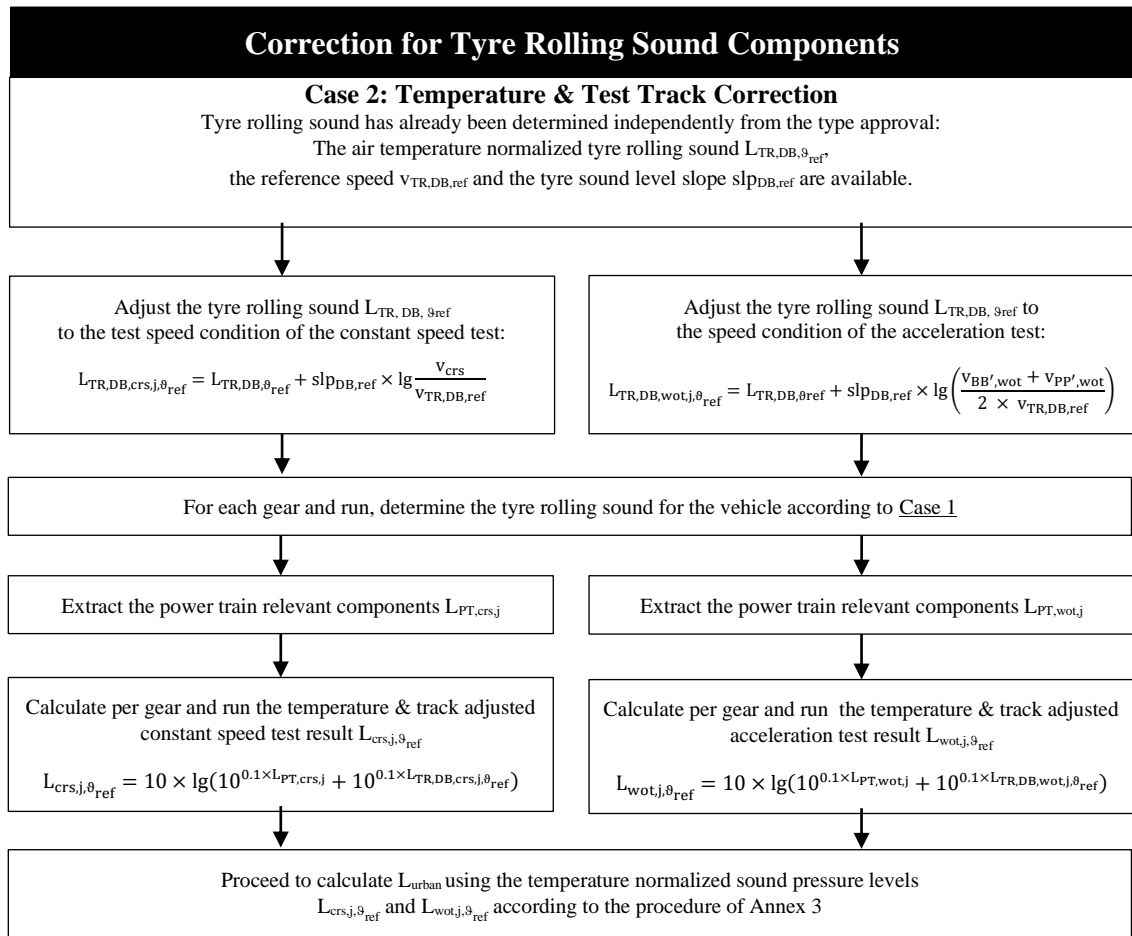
Correction for Tyre Rolling Sound Components

Case 2: Temperature & Test Track Correction

Tyre rolling sound has already been determined independently from the type approval: The air temperature normalized tyre rolling sound $L_{TR,DB,\vartheta_{ref}}$, the reference speed $v_{TR,DB,ref}$ and the tyre sound level slope $slp_{DB,ref}$ are available.

Adjust the tyre rolling sound $L_{TR,DB,\vartheta ref}$ to the test speed condition of the constant speed test:

$L_{TR,DB,crs,j,\vartheta_{ref}} = L_{TR,DB,\vartheta_{ref}} + slp_{DB,ref} \times lg \frac{v_{crs}}{v_{TR,DB,ref}}$

Adjust the tyre rolling sound $L_{TR,DB,\vartheta ref}$ to the speed condition of the acceleration test:

$L_{TR,DB,wot,j,\vartheta_{ref}} = L_{TR,DB,\vartheta ref} + slp_{DB,ref} \times lg\left(\frac{v_{BB',wot} + v_{PP',wot}}{2 \times v_{TR,DB,ref}}\right)$

For each gear and run, determine the tyre rolling sound for the vehicle according to Case 1

Extract the power train relevant components $L_{PT,crs,j}$

Extract the power train relevant components $L_{PT,wot,j}$

Calculate per gear and run the temperature & track adjusted constant speed test result $L_{crs,j,\vartheta_{ref}}$

$L_{crs,j,\vartheta_{ref}} = 10 \times lg(10^{0.1\times L_{PT,crs,j}} + 10^{0.1\times L_{TR,DB,crs,j,\vartheta_{ref}}})$

Calculate per gear and run the temperature & track adjusted acceleration test result $L_{wot,j,\vartheta_{ref}}$

$L_{wot,j,\vartheta_{ref}} = 10 \times lg(10^{0.1\times L_{PT,wot,j}} + 10^{0.1\times L_{TR,DB,wot,j,\vartheta_{ref}}})$

Proceed to calculate $L_{urban}$ using the temperature normalized sound pressure levels $L_{crs,j,\vartheta_{ref}}$ and $L_{wot,j,\vartheta_{ref}}$ according to the procedure of Annex 3